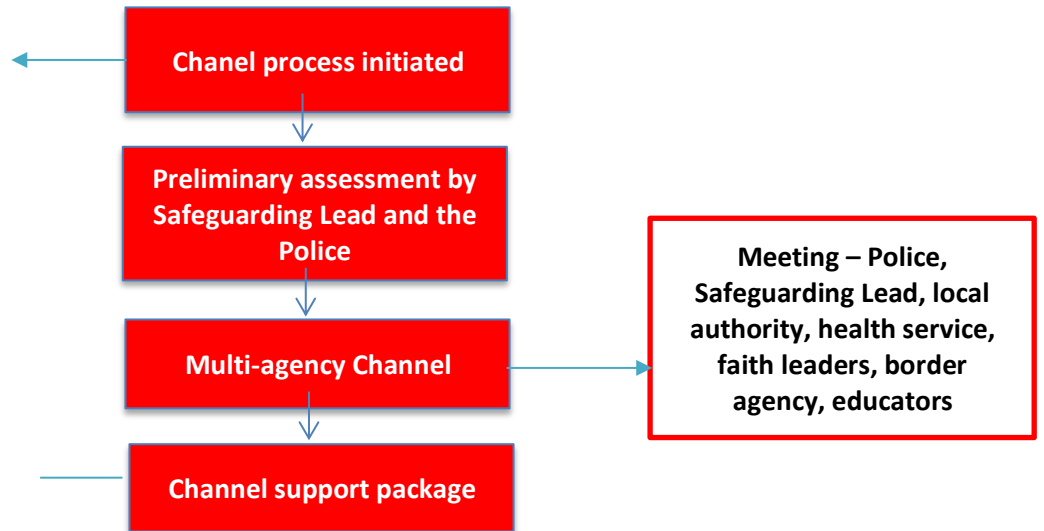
Chanel process initiated

Preliminary assessment by Safeguarding Lead and the Police

Multi-agency Channel

Channel support package

Meeting – Police, Safeguarding Lead, local authority, health service, faith leaders, border agency, educators